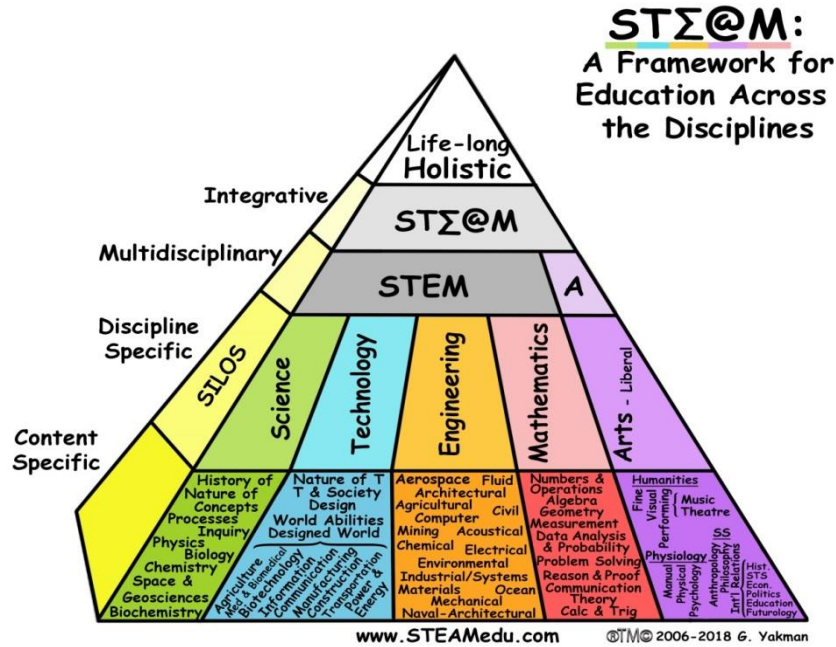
STΣ@M:
A Framework for Education Across the Disciplines

Life-long
Holistic

Integrative
STΣ@M

Multidisciplinary
STEM
A

Discipline Specific
SILOS
Science
Technology
Engineering
Mathematics
Arts - Liberal

Content Specific

History of
Nature of
Concepts
Processes
Inquiry
Physics
Biology
Chemistry
Space &
Geosciences
Biochemistry

Nature of T
T & Society
Design
World Abilities
Designed World
Agriculture
Med & Biomedical
Biotechnology
Information
Communication
Manufacturing
Construction
Transportation
Power & Energy

Aerospace
Fluid
Architectural
Agricultural
Civil
Computer
Mining
Acoustical
Chemical
Electrical
Environmental
Industrial/Systems
Materials
Ocean
Mechanical
Naval-Architectural

Numbers & Operations
Algebra
Geometry
Measurement
Data Analysis & Probability
Problem Solving
Reason & Proof
Communication
Theory
Calc & Trig

Humanities
Fine
Visual
Performing
Music
Theatre
SS
Physiology
Manual
Physical
Psychology
Anthropology
Philosophy
Int'l Relations
Hist.
STS
Econ.
Politics
Education
Futurology

www.STEAMedu.com
®TM© 2006-2018 G. Yakman